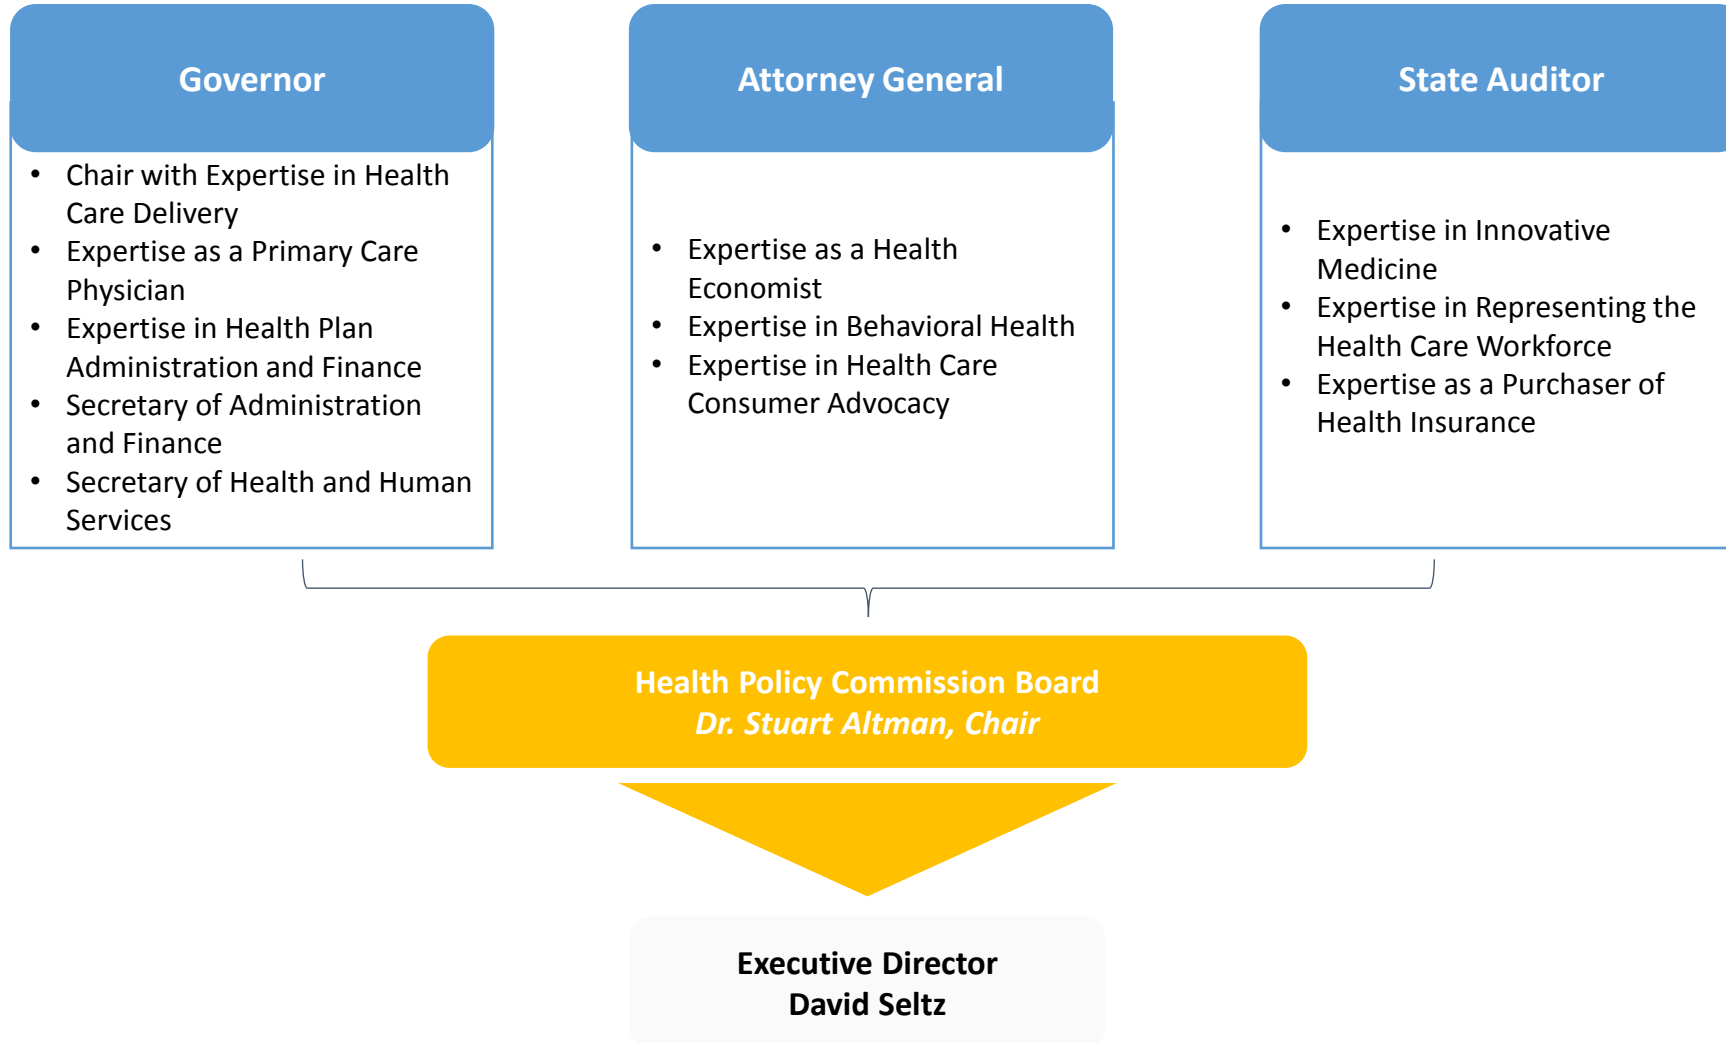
Governor

- Chair with Expertise in Health Care Delivery
- Expertise as a Primary Care Physician
- Expertise in Health Plan Administration and Finance
- Secretary of Administration and Finance
- Secretary of Health and Human Services

Attorney General

- Expertise as a Health Economist
- Expertise in Behavioral Health
- Expertise in Health Care Consumer Advocacy

State Auditor

- Expertise in Innovative Medicine
- Expertise in Representing the Health Care Workforce
- Expertise as a Purchaser of Health Insurance

Health Policy Commission Board
*Dr. Stuart Altman, Chair*

Executive Director
David Seltz